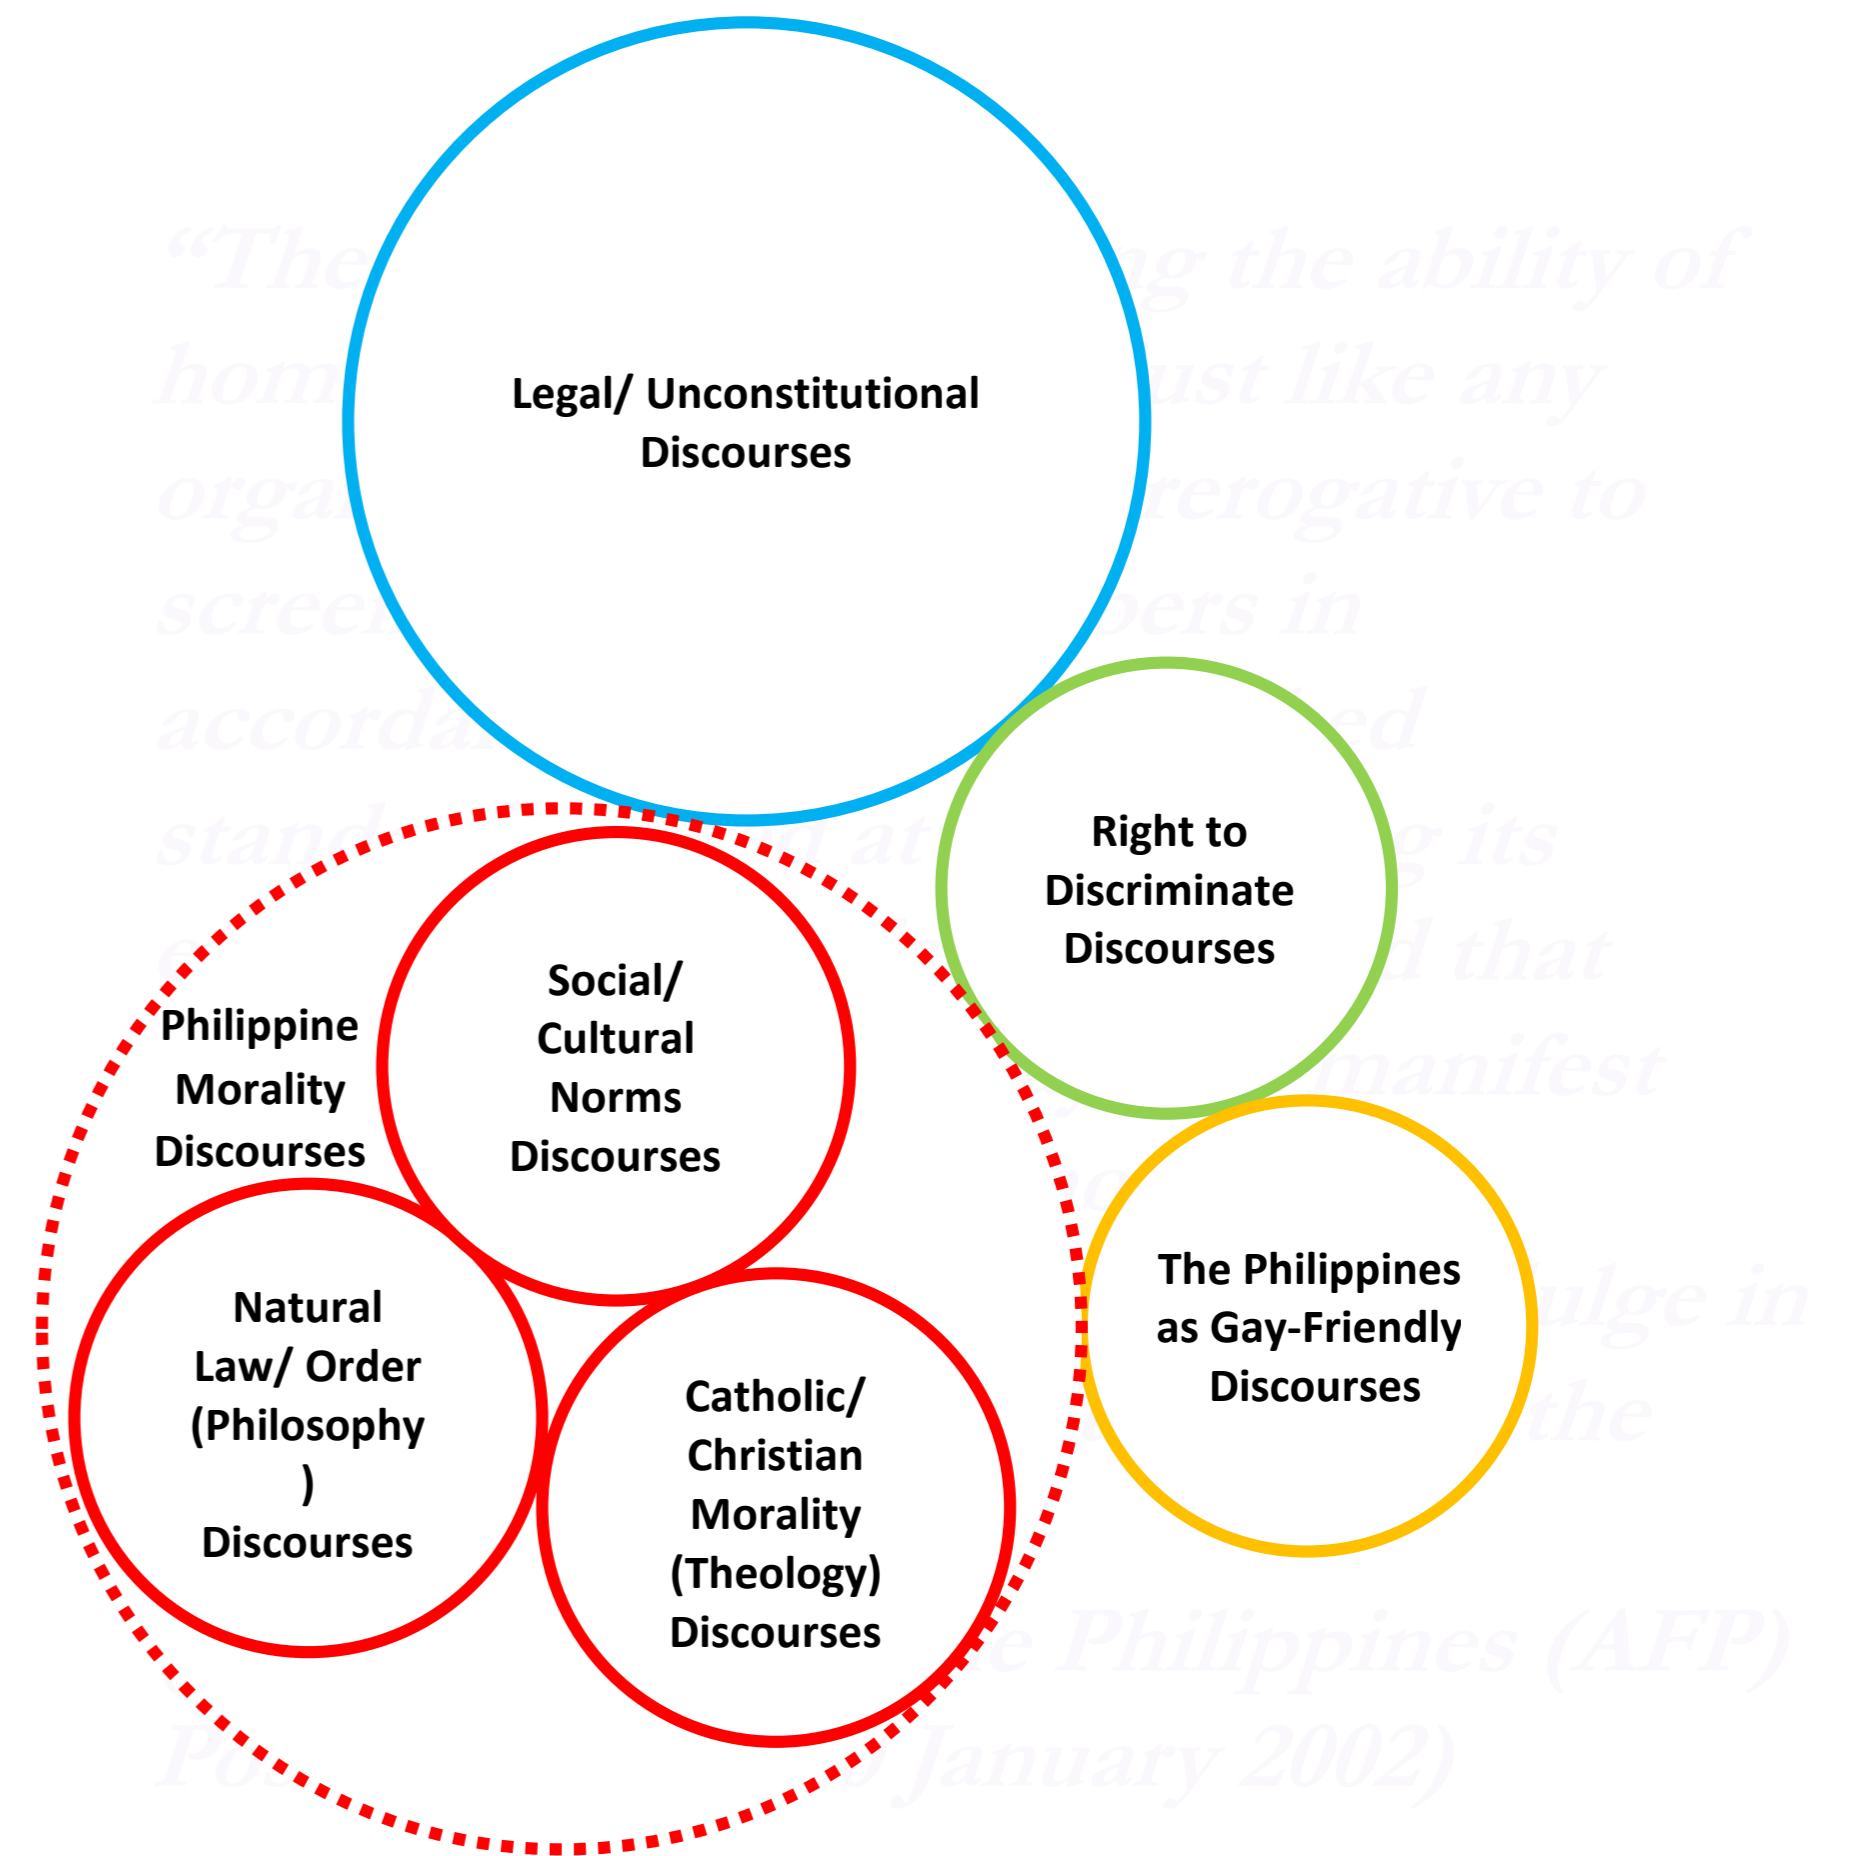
Legal/ Unconstitutional Discourses

Right to Discriminate Discourses

Philippine Morality Discourses

Social/ Cultural Norms Discourses

Natural Law/ Order (Philosophy) Discourses

Catholic/ Christian Morality (Theology) Discourses

The Philippines as Gay-Friendly Discourses